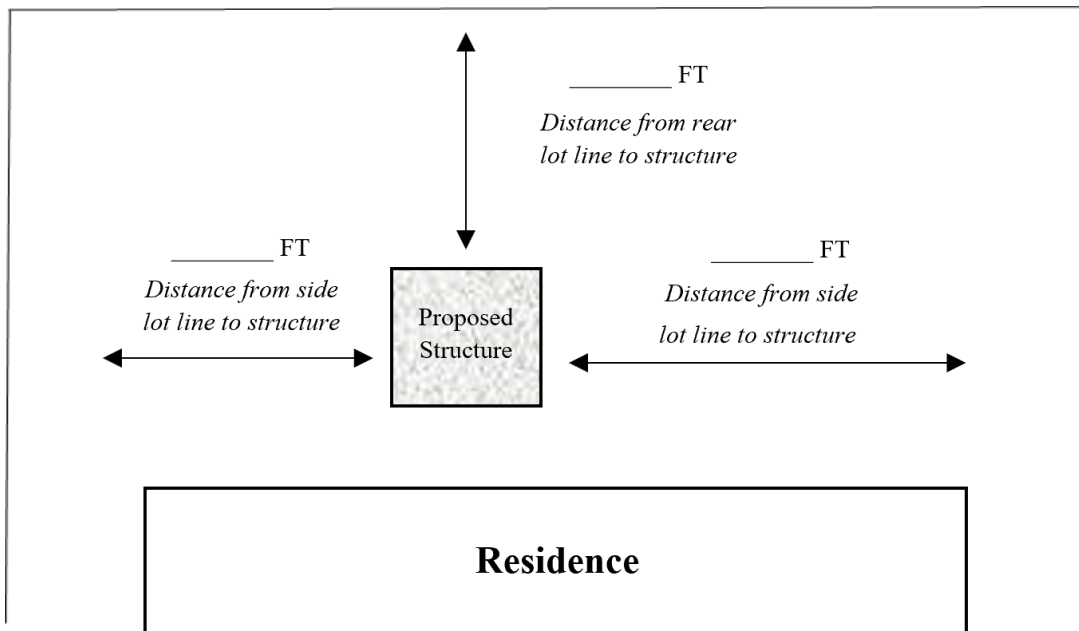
________ FT

*Distance from rear lot line to structure*

________ FT

*Distance from side lot line to structure*

Proposed Structure

________ FT

*Distance from side lot line to structure*

**Residence**